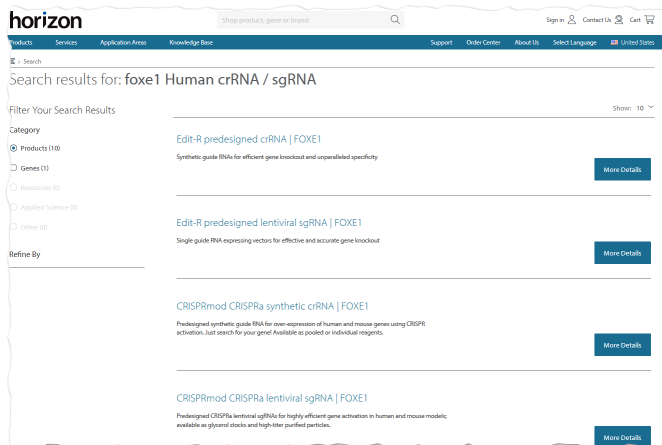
horizon

Shop product, gene or brand

Sign in Contact Us Cart

Products Services Application Areas Knowledge Base Support Order Center About Us Select Language United States

Search

Search results for: foxe1 Human crRNA / sgRNA

Filter Your Search Results

Category

Products (10)

Genes (1)

Resources (0)

Applied Science (0)

Other (0)

Refine By

Show: 10

Edit-R predesigned crRNA | FOXE1

Synthetic guide RNAs for efficient gene knockout and unparalleled specificity

More Details

Edit-R predesigned lentiviral sgRNA | FOXE1

Single guide RNA expressing vectors for effective and accurate gene knockout

More Details

CRISPRmod CRISPRa synthetic crRNA | FOXE1

Predesigned synthetic guide RNA for over-expression of human and mouse genes using CRISPR activation. Just search for your gene! Available as pooled or individual reagents.

More Details

CRISPRmod CRISPRa lentiviral sgRNA | FOXE1

Predesigned CRISPRa lentiviral sgRNAs for highly efficient gene activation in human and mouse models; available as glycerol stocks and high-titer purified particles.

More Details